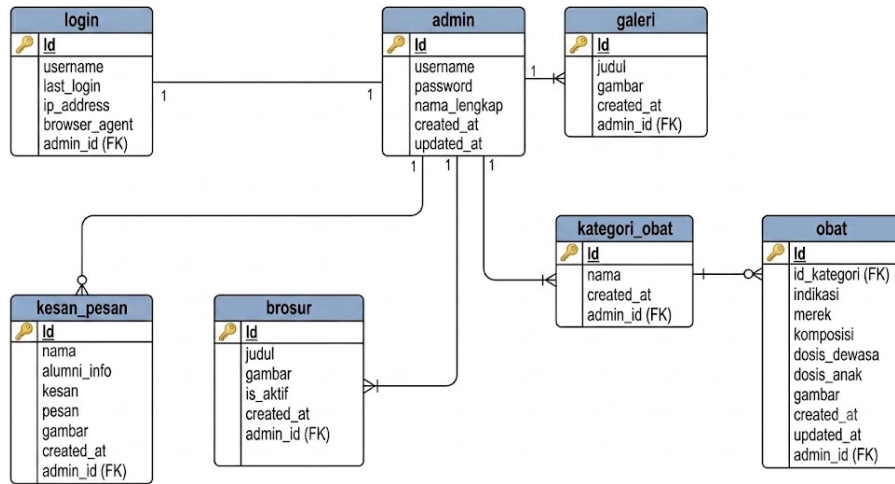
login
Id
username
last_login
ip_address
browser_agent
admin_id (FK)

1

1

admin
Id
username
password
nama_lengkap
created_at
updated_at

1

galeri
Id
judul
gambar
created_at
admin_id (FK)

1
1
1

kesan_pesan
Id
nama
alumni_info
kesan
pesan
gambar
created_at
admin_id (FK)

brosur
Id
judul
gambar
is_aktif
created_at
admin_id (FK)

kategori_obat
Id
nama
created_at
admin_id (FK)

obat
Id
id_kategori (FK)
indikasi
merek
komposisi
dosis_dewasa
dosis_anak
gambar
created_at
updated_at
admin_id (FK)